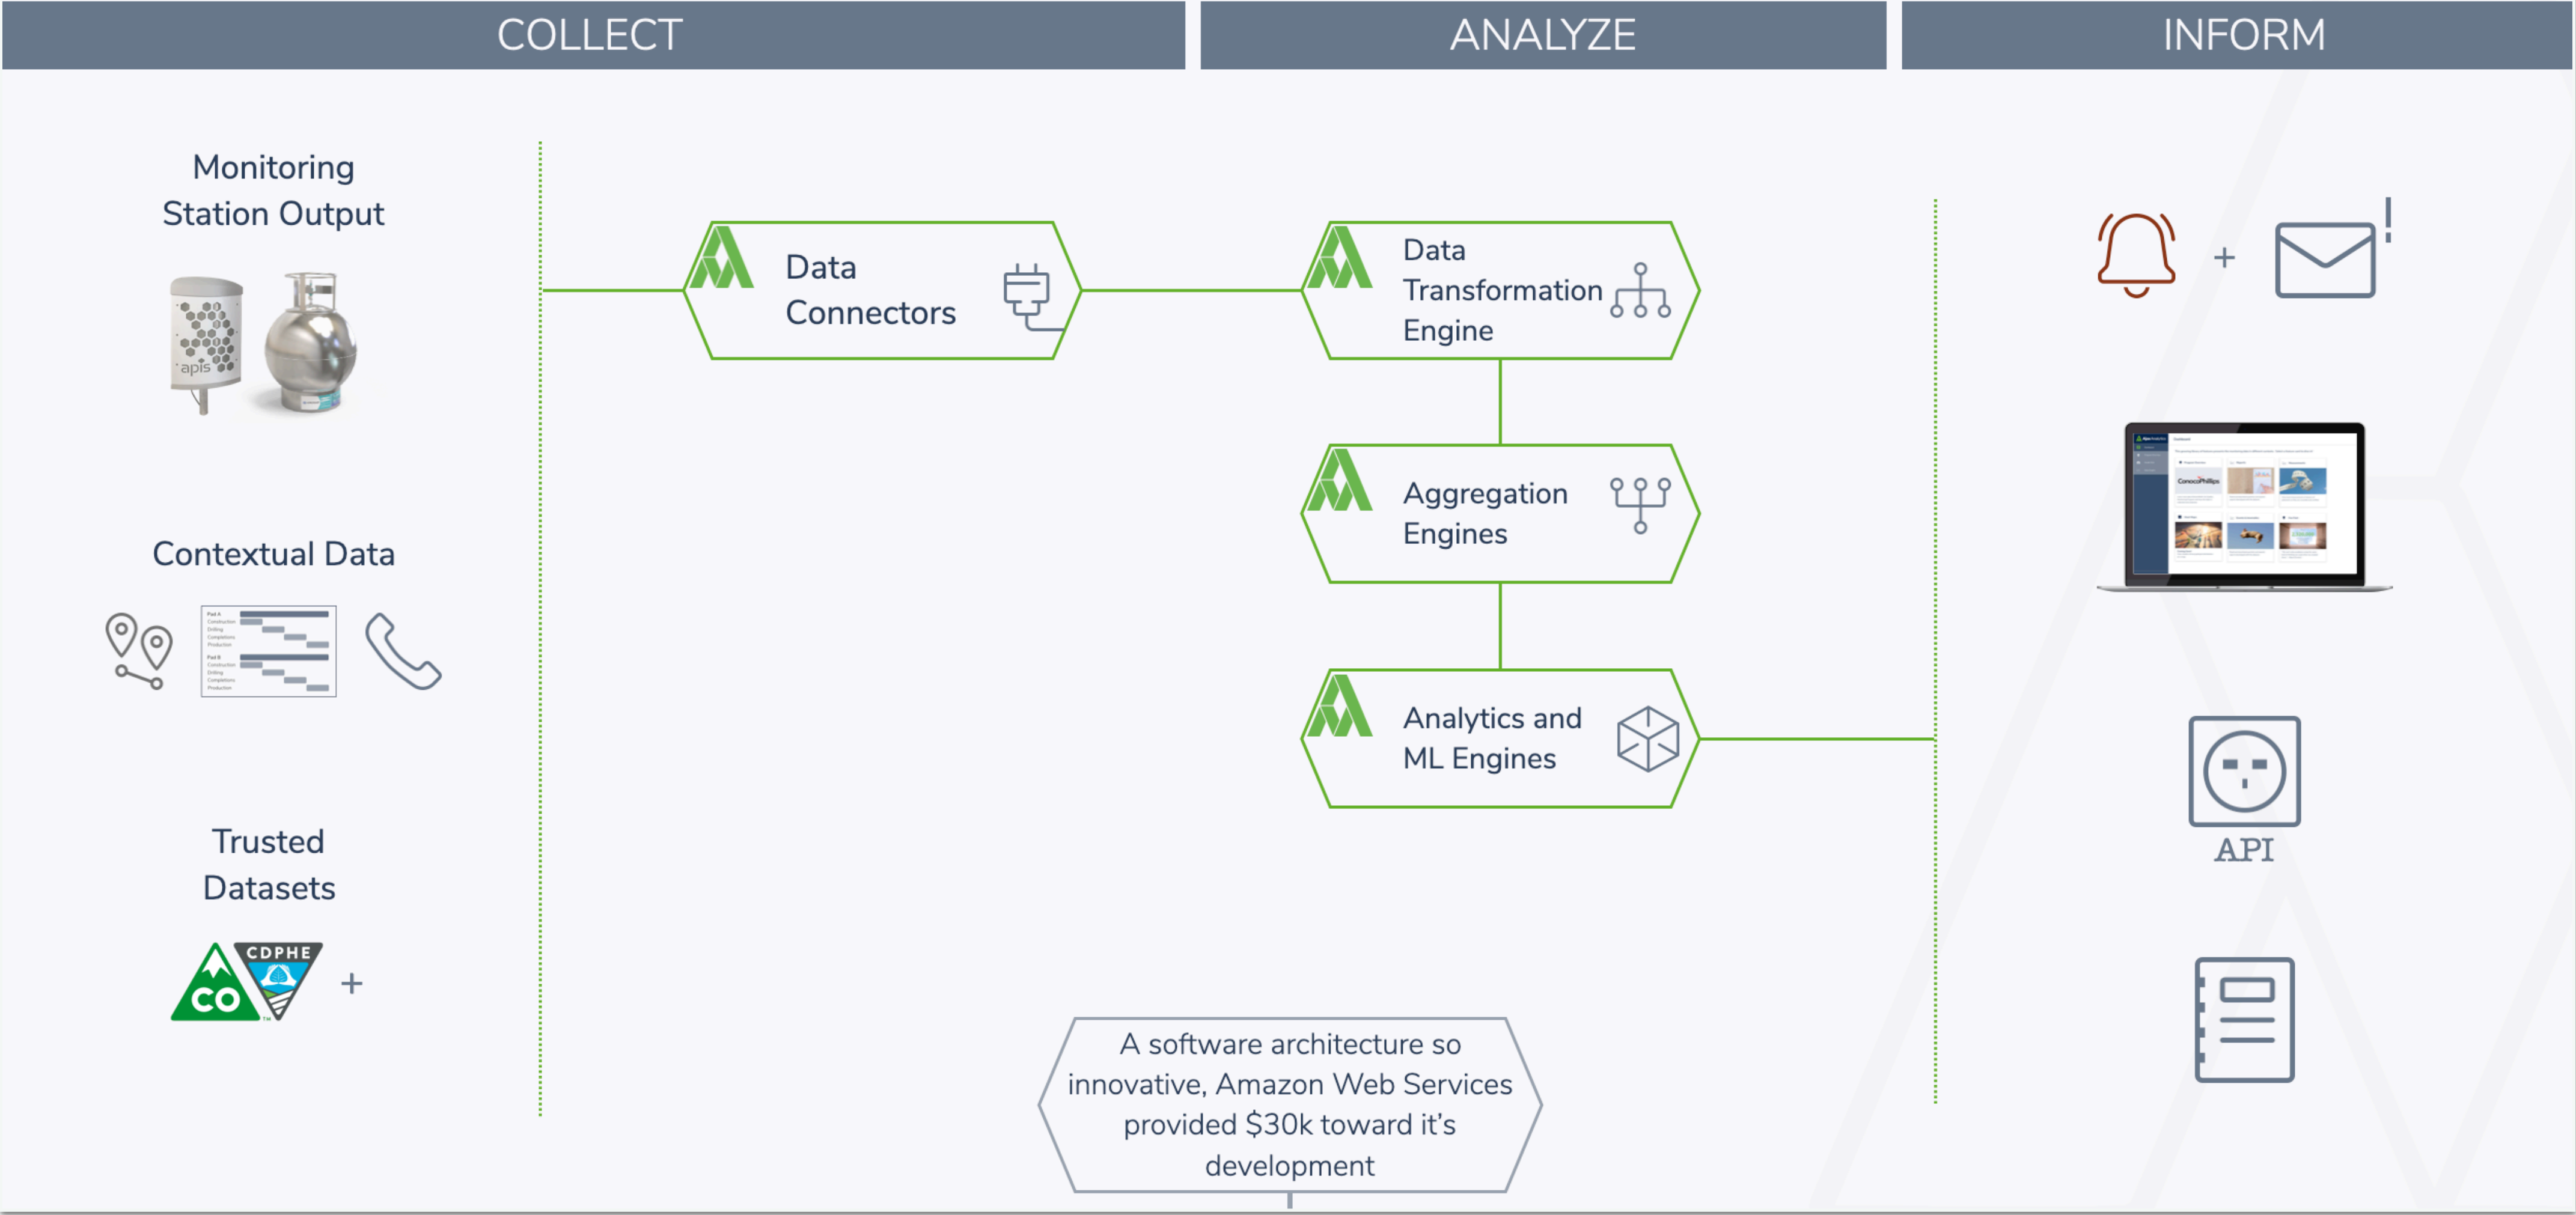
COLLECT

ANALYZE

INFORM

Monitoring Station Output

apis

Contextual Data

Trusted Datasets

CO CDPHE

+

Data Connectors

Data Transformation Engine

Aggregation Engines

Analytics and ML Engines

+

API

A software architecture so innovative, Amazon Web Services provided $30k toward it's development